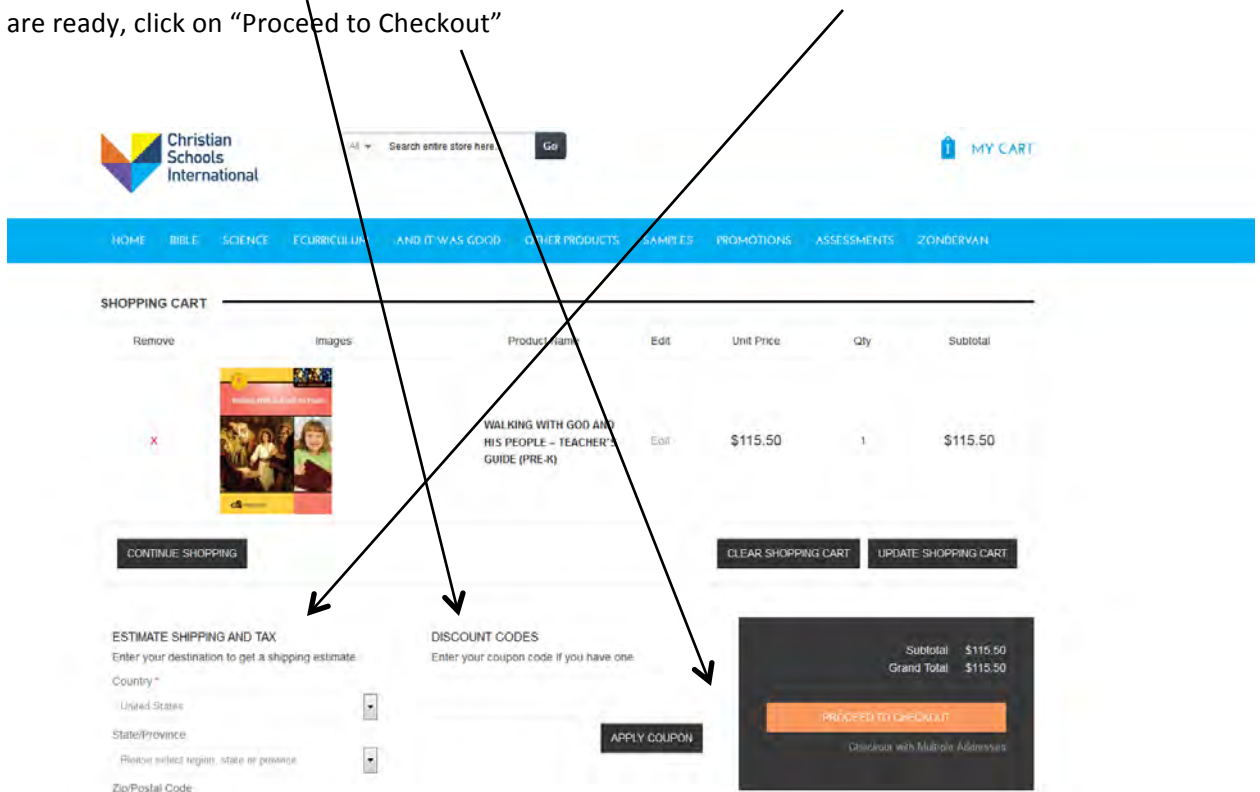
are ready, click on "Proceed to Checkout"

Christian Schools International

All Search entire store here... Go

MY CART

HOME BIBLE SCIENCE ECURRICULUM AND IT WAS GOOD OTHER PRODUCTS SAMPLES PROMOTIONS ASSESSMENTS ZONDERVAN

SHOPPING CART

| Remove | Images | Product Name | Edit | Unit Price | Qty | Subtotal |
|---|---|---|---|---|---|---|
| x | | WALKING WITH GOD AND HIS PEOPLE – TEACHER'S GUIDE (PRE-K) | Edit | $115.50 | 1 | $115.50 |

CONTINUE SHOPPING

CLEAR SHOPPING CART UPDATE SHOPPING CART

ESTIMATE SHIPPING AND TAX
Enter your destination to get a shipping estimate.
Country *
United States
State/Province
Please select region, state or province
Zip/Postal Code

DISCOUNT CODES
Enter your coupon code if you have one.
APPLY COUPON

Subtotal $115.50
Grand Total $115.50
PROCEED TO CHECKOUT
Checkout with Multiple Addresses